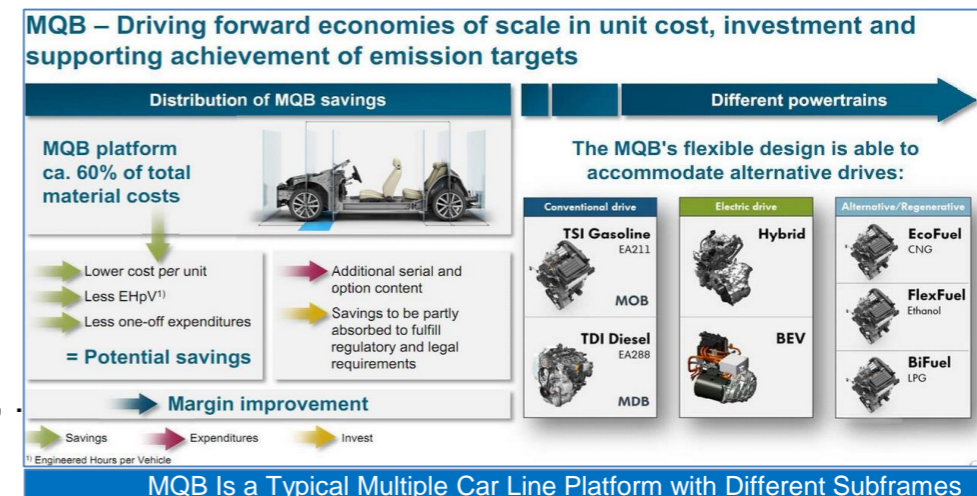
MQB – Driving forward economies of scale in unit cost, investment and supporting achievement of emission targets

Distribution of MQB savings

MQB platform ca. 60% of total material costs

Lower cost per unit
Less EHpV$^{1)}$
Less one-off expenditures

= Potential savings

Additional serial and option content
Savings to be partly absorbed to fulfill regulatory and legal requirements

Margin improvement

Savings
Expenditures
Invest

$^{1)}$ Engineered Hours per Vehicle

Different powertrains

The MQB's flexible design is able to accommodate alternative drives:

Conventional drive
TSI Gasoline
EA211
MOB
TDI Diesel
EA288
MDB

Electric drive
Hybrid
BEV

Alternative/Regenerative
EcoFuel
CNG
FlexFuel
Ethanol
BiFuel
LPG

MQB Is a Typical Multiple Car Line Platform with Different Subframes